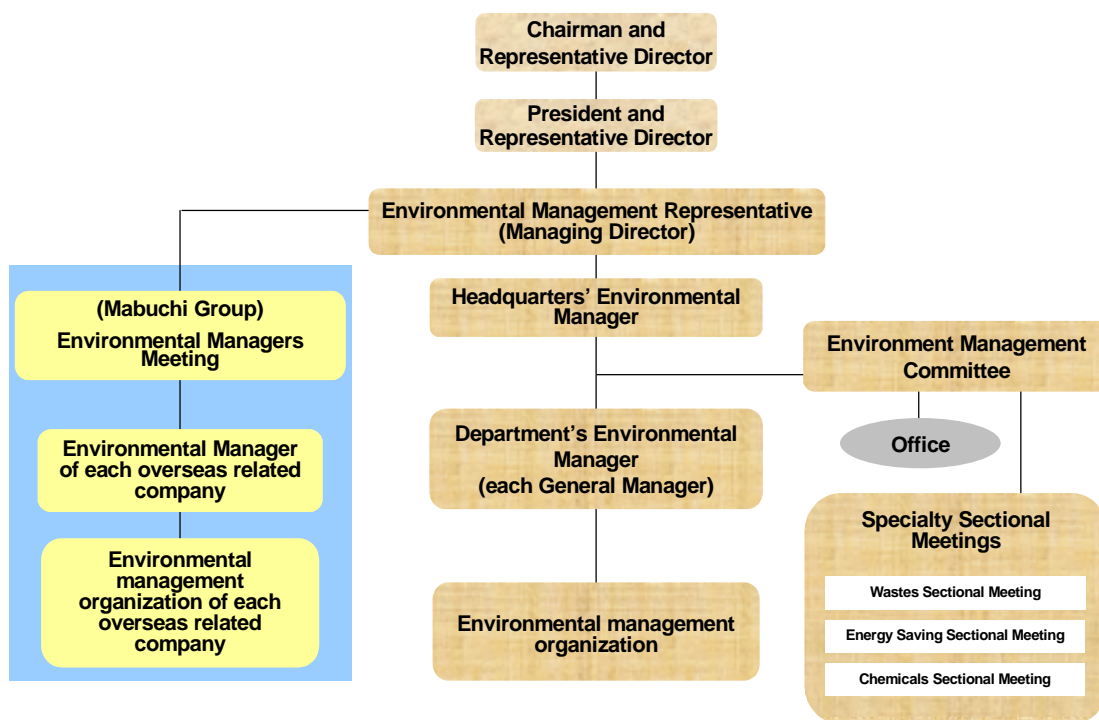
Chairman and Representative Director

President and Representative Director

Environmental Management Representative (Managing Director)

(Mabuchi Group) Environmental Managers Meeting

Environmental Manager of each overseas related company

Environmental management organization of each overseas related company

Headquarters' Environmental Manager

Environment Management Committee

Office

Department's Environmental Manager (each General Manager)

Specialty Sectional Meetings

Wastes Sectional Meeting

Energy Saving Sectional Meeting

Chemicals Sectional Meeting

Environmental management organization